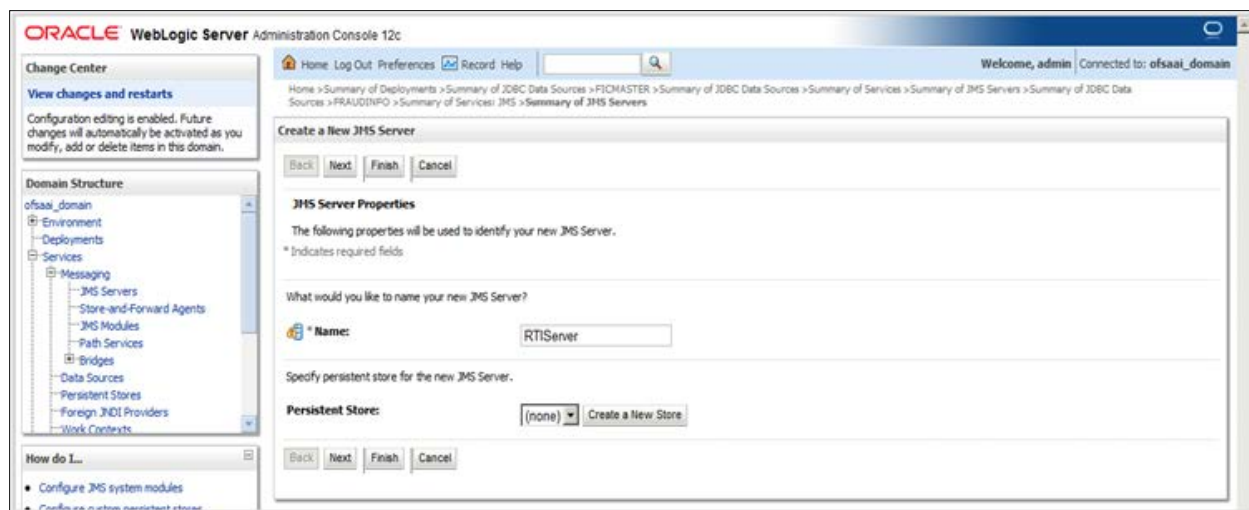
ORACLE WebLogic Server Administration Console 12c

Change Center

View changes and restarts

Configuration editing is enabled. Future changes will automatically be activated as you modify, add or delete items in this domain.

Domain Structure

ofsaai_domain
Environment
Deployments
Services
Messaging
JMS Servers
Store-and-Forward Agents
JMS Modules
Path Services
Bridges
Data Sources
Persistent Stores
Foreign JNDI Providers
Work Contexts

How do I...

• Configure JMS system modules
• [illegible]

Home Log Out Preferences Record Help

Welcome, admin Connected to: ofsaai_domain

Home >Summary of Deployments >Summary of JDBC Data Sources >FICMASTER >Summary of JDBC Data Sources >Summary of Services >Summary of JMS Servers >Summary of JDBC Data Sources >FRAUDINFO >Summary of Services: JMS >Summary of JMS Servers

Create a New JMS Server

Back Next Finish Cancel

JMS Server Properties

The following properties will be used to identify your new JMS Server.
* Indicates required fields

What would you like to name your new JMS Server?

* Name: RTIServer

Specify persistent store for the new JMS Server.

Persistent Store: (none) Create a New Store

Back Next Finish Cancel